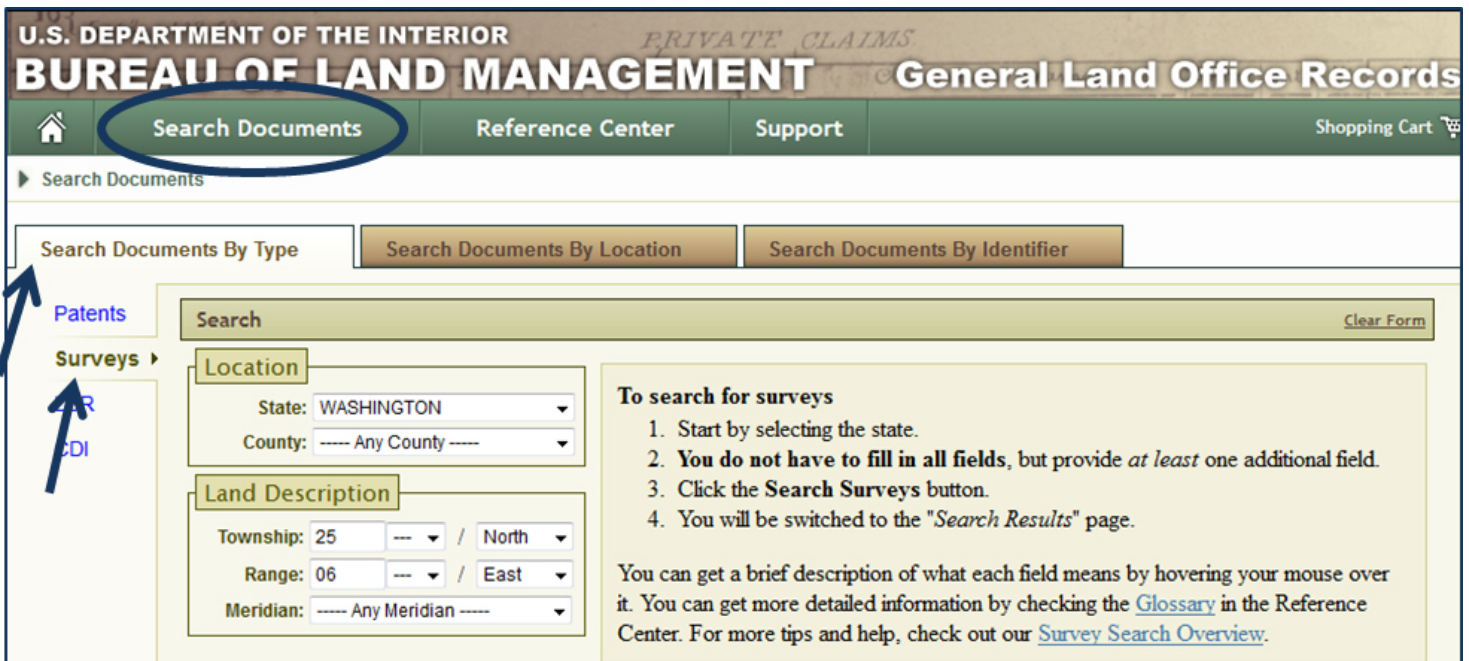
U.S. DEPARTMENT OF THE INTERIOR
BUREAU OF LAND MANAGEMENT General Land Office Records

PRIVATE CLAIMS

Search Documents Reference Center Support Shopping Cart

Search Documents

Search Documents By Type | Search Documents By Location | Search Documents By Identifier

Patents
Surveys
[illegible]R
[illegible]DI

Search Clear Form

Location
State: WASHINGTON
County: ----- Any County -----

Land Description
Township: 25 --- / North
Range: 06 --- / East
Meridian: ----- Any Meridian -----

To search for surveys
1. Start by selecting the state.
2. **You do not have to fill in all fields**, but provide *at least* one additional field.
3. Click the **Search Surveys** button.
4. You will be switched to the "*Search Results*" page.

You can get a brief description of what each field means by hovering your mouse over it. You can get more detailed information by checking the Glossary in the Reference Center. For more tips and help, check out our Survey Search Overview.